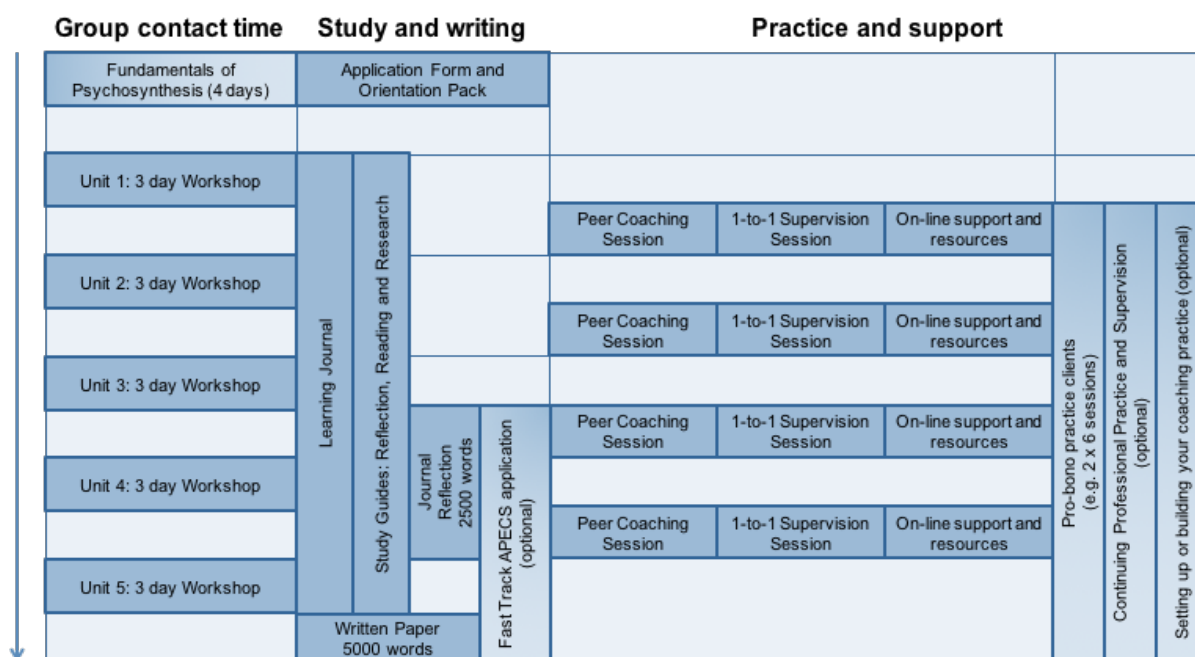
Group contact time

Study and writing

Practice and support

Fundamentals of Psychosynthesis (4 days)

Application Form and Orientation Pack

Unit 1: 3 day Workshop

Learning Journal

Study Guides: Reflection, Reading and Research

Peer Coaching Session

1-to-1 Supervision Session

On-line support and resources

Pro-bono practice clients (e.g. 2 x 6 sessions)

Continuing Professional Practice and Supervision (optional)

Setting up or building your coaching practice (optional)

Unit 2: 3 day Workshop

Peer Coaching Session

1-to-1 Supervision Session

On-line support and resources

Unit 3: 3 day Workshop

Journal Reflection 2500 words

Fast Track APECS application (optional)

Peer Coaching Session

1-to-1 Supervision Session

On-line support and resources

Unit 4: 3 day Workshop

Peer Coaching Session

1-to-1 Supervision Session

On-line support and resources

Unit 5: 3 day Workshop

Written Paper 5000 words